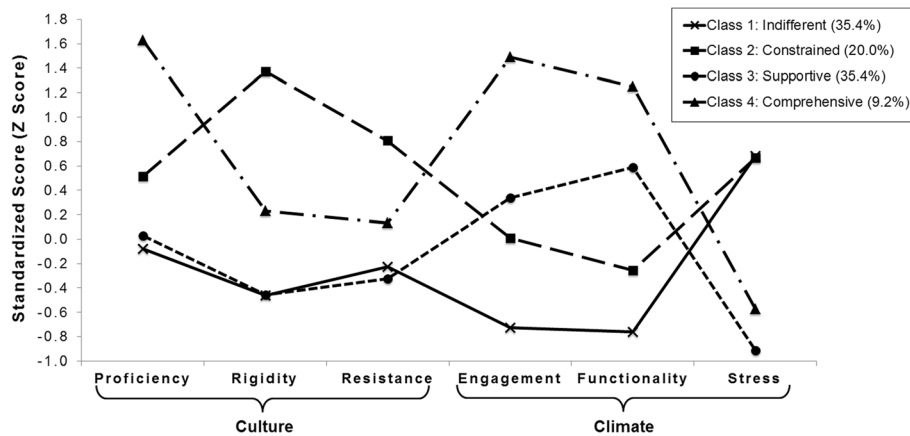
Class 1: Indifferent (35.4%)
Class 2: Constrained (20.0%)
Class 3: Supportive (35.4%)
Class 4: Comprehensive (9.2%)

Standardized Score (Z Score)

1.8
1.6
1.4
1.2
1.0
0.8
0.6
0.4
0.2
0.0
-0.2
-0.4
-0.6
-0.8
-1.0

Proficiency
Rigidity
Resistance
Engagement
Functionality
Stress

Culture
Climate